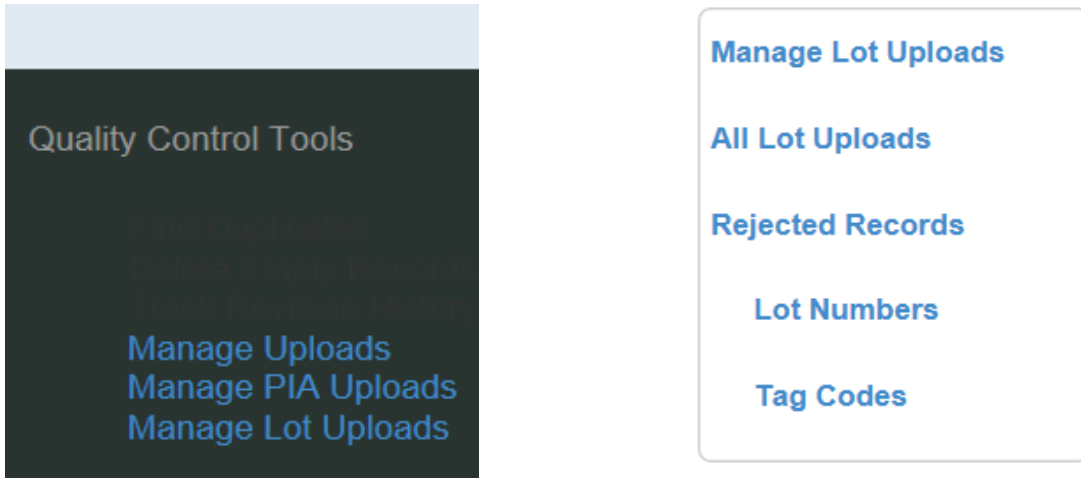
Quality Control Tools

Find Duplicates
Delete Empty Records
Track Revision History
Manage Uploads
Manage PIA Uploads
Manage Lot Uploads

Manage Lot Uploads

All Lot Uploads

Rejected Records

Lot Numbers

Tag Codes